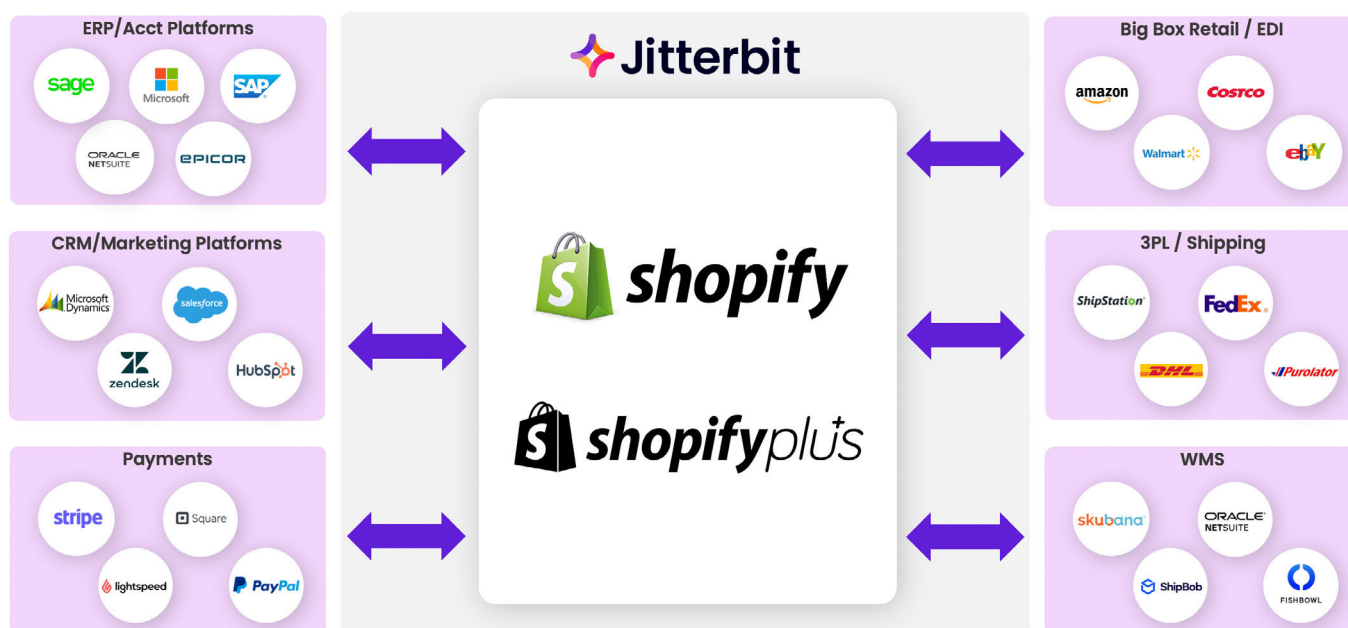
ERP/Acct Platforms

sage

Microsoft

SAP

ORACLE NETSUITE

EPICOR

CRM/Marketing Platforms

Microsoft Dynamics

salesforce

zendesk

HubSpot

Payments

stripe

Square

lightspeed

PayPal

Jitterbit

shopify

shopifyplus

Big Box Retail / EDI

amazon

COSTCO

Walmart

ebay

3PL / Shipping

ShipStation

FedEx.

DHL

Purolator

WMS

skubana

ORACLE NETSUITE

ShipBob

FISHBOWL